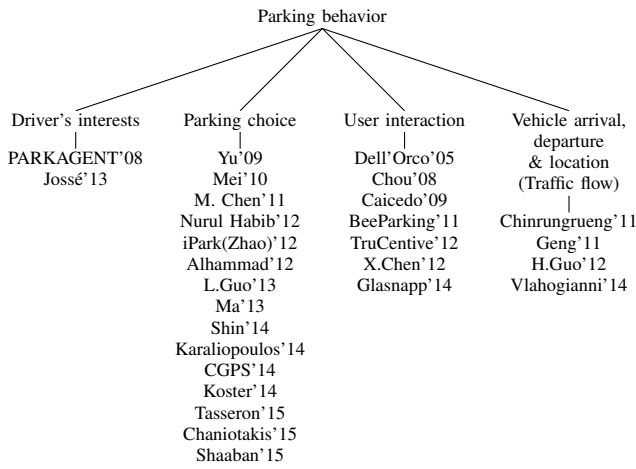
Parking behavior

Driver's interests

PARKAGENT'08
Jossé'13

Parking choice

Yu'09
Mei'10
M. Chen'11
Nurul Habib'12
iPark(Zhao)'12
Alhammad'12
L.Guo'13
Ma'13
Shin'14
Karaliopoulos'14
CGPS'14
Koster'14
Tasseron'15
Chaniotakis'15
Shaaban'15

User interaction

Dell'Orco'05
Chou'08
Caicedo'09
BeeParking'11
TruCentive'12
X.Chen'12
Glasnapp'14

Vehicle arrival, departure & location (Traffic flow)

Chinrungrueng'11
Geng'11
H.Guo'12
Vlahogianni'14